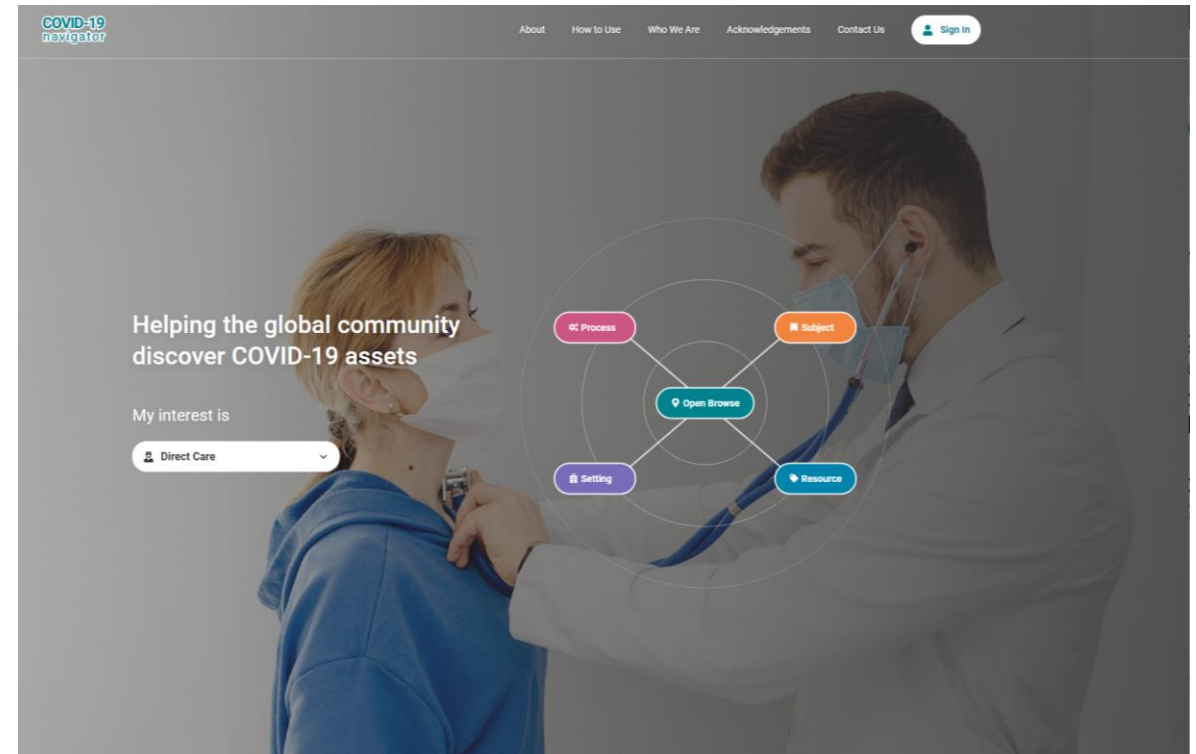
COVID-19 navigator

About How to Use Who We Are Acknowledgements Contact Us Sign In

Helping the global community discover COVID-19 assets

My interest is

Direct Care

Process

Subject

Open Browse

Setting

Resource